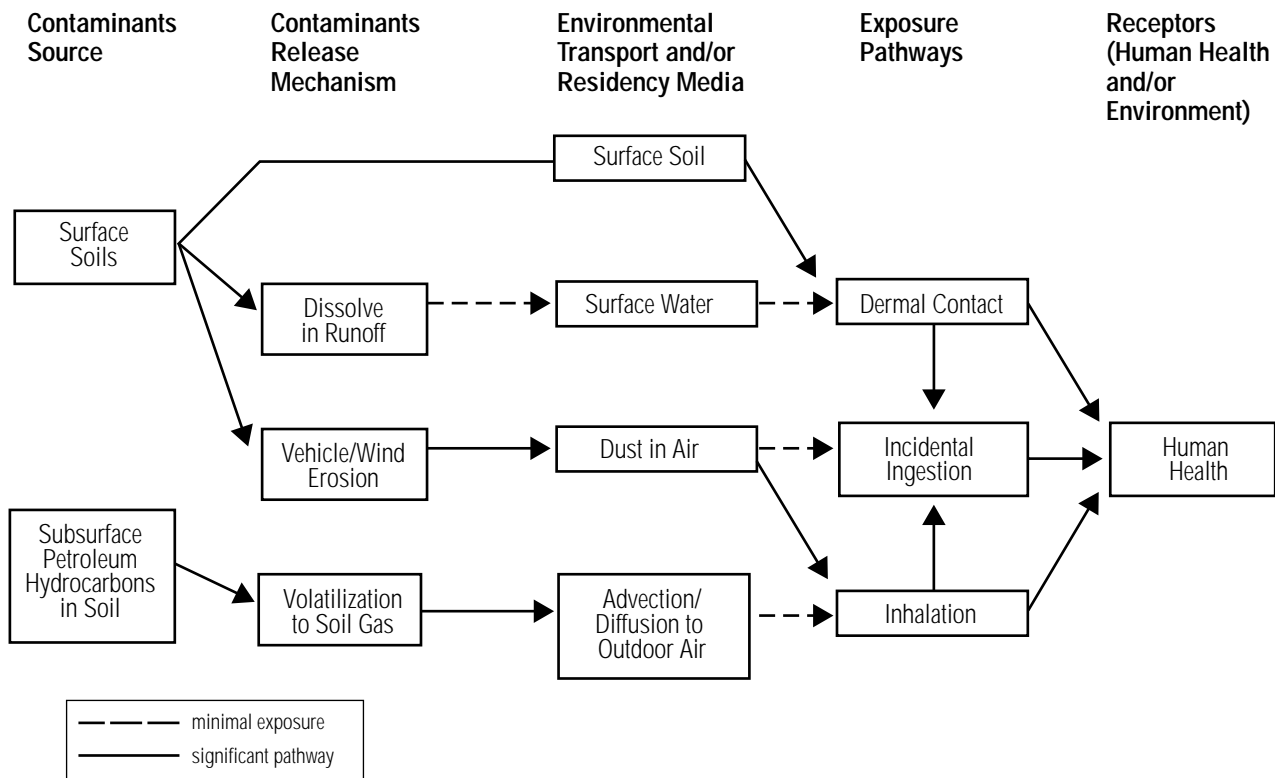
Contaminants Source

Contaminants Release Mechanism

Environmental Transport and/or Residency Media

Exposure Pathways

Receptors (Human Health and/or Environment)

Surface Soil

Surface Soils

Dissolve in Runoff

Surface Water

Dermal Contact

Vehicle/Wind Erosion

Dust in Air

Incidental Ingestion

Human Health

Subsurface Petroleum Hydrocarbons in Soil

Volatilization to Soil Gas

Advection/ Diffusion to Outdoor Air

Inhalation

minimal exposure

significant pathway